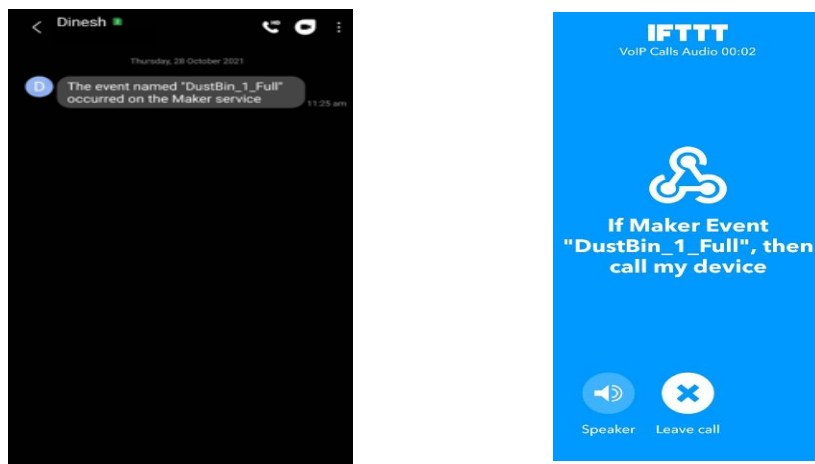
Dinesh

Thursday, 28 October 2021

D

The event named "DustBin_1_Full" occurred on the Maker service

11:25 am

IFTTT
VoIP Calls Audio 00:02

If Maker Event "DustBin_1_Full", then call my device

Speaker

Leave call